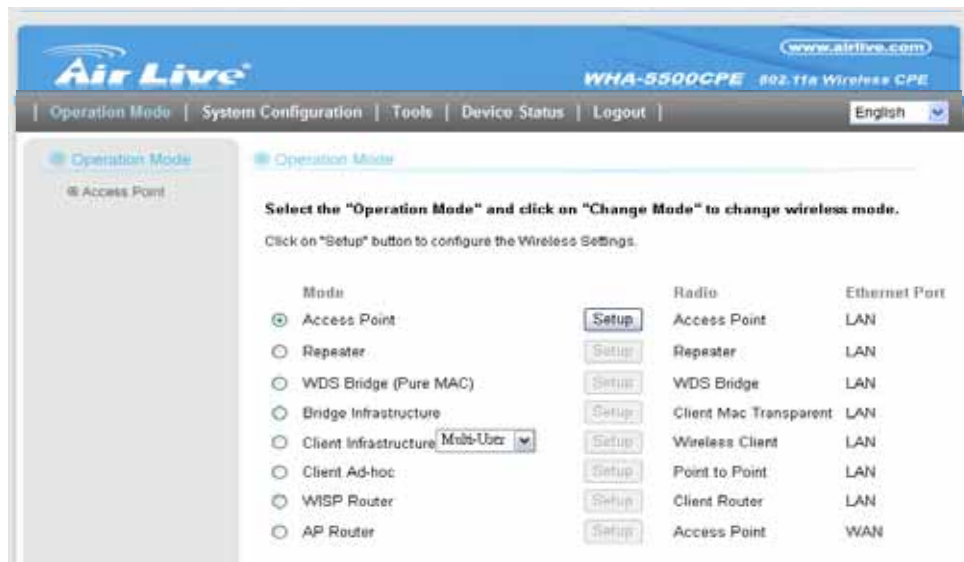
Air Live

www.airlive.com

WHA-5500CPE 802.11a Wireless CPE

| Operation Mode | System Configuration | Tools | Device Status | Logout |

English

Operation Mode

Access Point

Operation Mode

Select the "Operation Mode" and click on "Change Mode" to change wireless mode.

Click on "Setup" button to configure the Wireless Settings.

| | Mode | | Radio | Ethernet Port |
|---|---|---|---|---|
| ⊙ | Access Point | Setup | Access Point | LAN |
| ○ | Repeater | Setup | Repeater | LAN |
| ○ | WDS Bridge (Pure MAC) | Setup | WDS Bridge | LAN |
| ○ | Bridge Infrastructure | Setup | Client Mac Transparent | LAN |
| ○ | Client Infrastructure Multi-User | Setup | Wireless Client | LAN |
| ○ | Client Ad-hoc | Setup | Point to Point | LAN |
| ○ | WISP Router | Setup | Client Router | LAN |
| ○ | AP Router | Setup | Access Point | WAN |